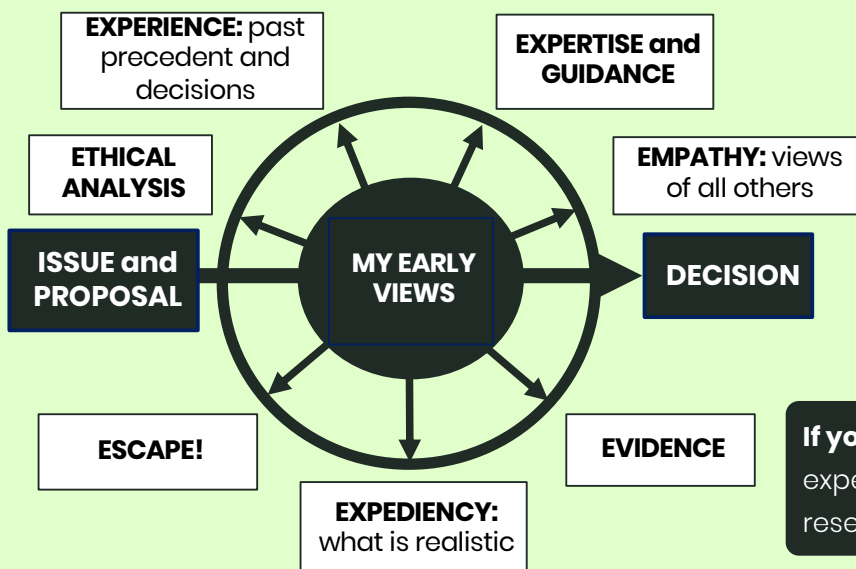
**EXPERIENCE:** past precedent and decisions

**EXPERTISE and GUIDANCE**

**ETHICAL ANALYSIS**

**EMPATHY:** views of all others

**ISSUE and PROPOSAL**

**MY EARLY VIEWS**

**DECISION**

**ESCAPE!**

**EVIDENCE**

**EXPEDIENCY:** what is realistic

**If yo** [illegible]
expe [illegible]
rese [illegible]